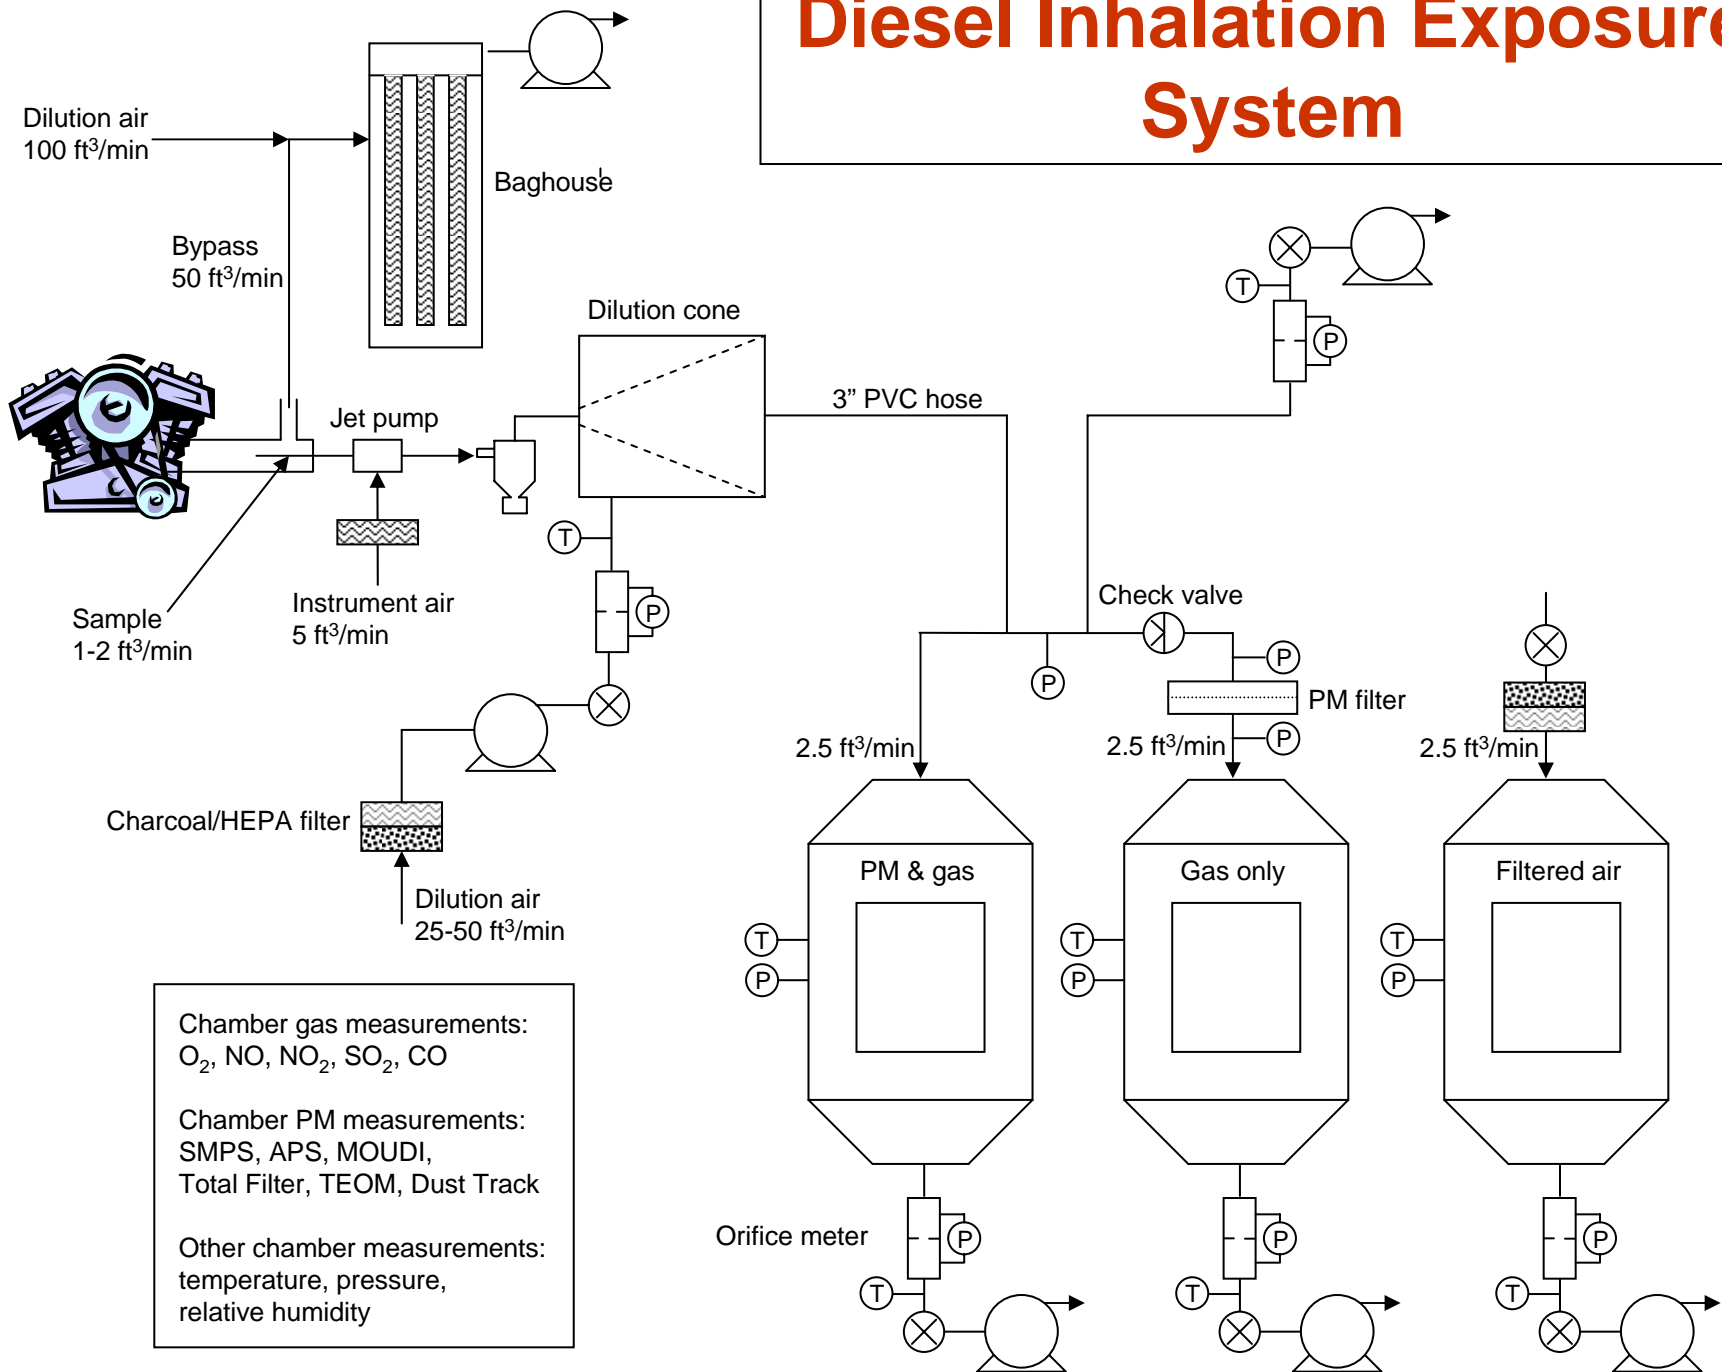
Diesel Inhalation Exposure System

Dilution air
100 ft$^3$/min

Baghouse

Bypass
50 ft$^3$/min

Dilution cone

3” PVC hose

Jet pump

T

P

Sample
1-2 ft$^3$/min

Instrument air
5 ft$^3$/min

T

P

Check valve

P

P

PM filter

P

P

2.5 ft$^3$/min

2.5 ft$^3$/min

2.5 ft$^3$/min

Charcoal/HEPA filter

Dilution air
25-50 ft$^3$/min

PM & gas

Gas only

Filtered air

T

P

T

P

T

P

Chamber gas measurements:
O$_2$, NO, NO$_2$, SO$_2$, CO

Chamber PM measurements:
SMPS, APS, MOUDI,
Total Filter, TEOM, Dust Track

Other chamber measurements:
temperature, pressure,
relative humidity

Orifice meter

P

T

P

T

P

T